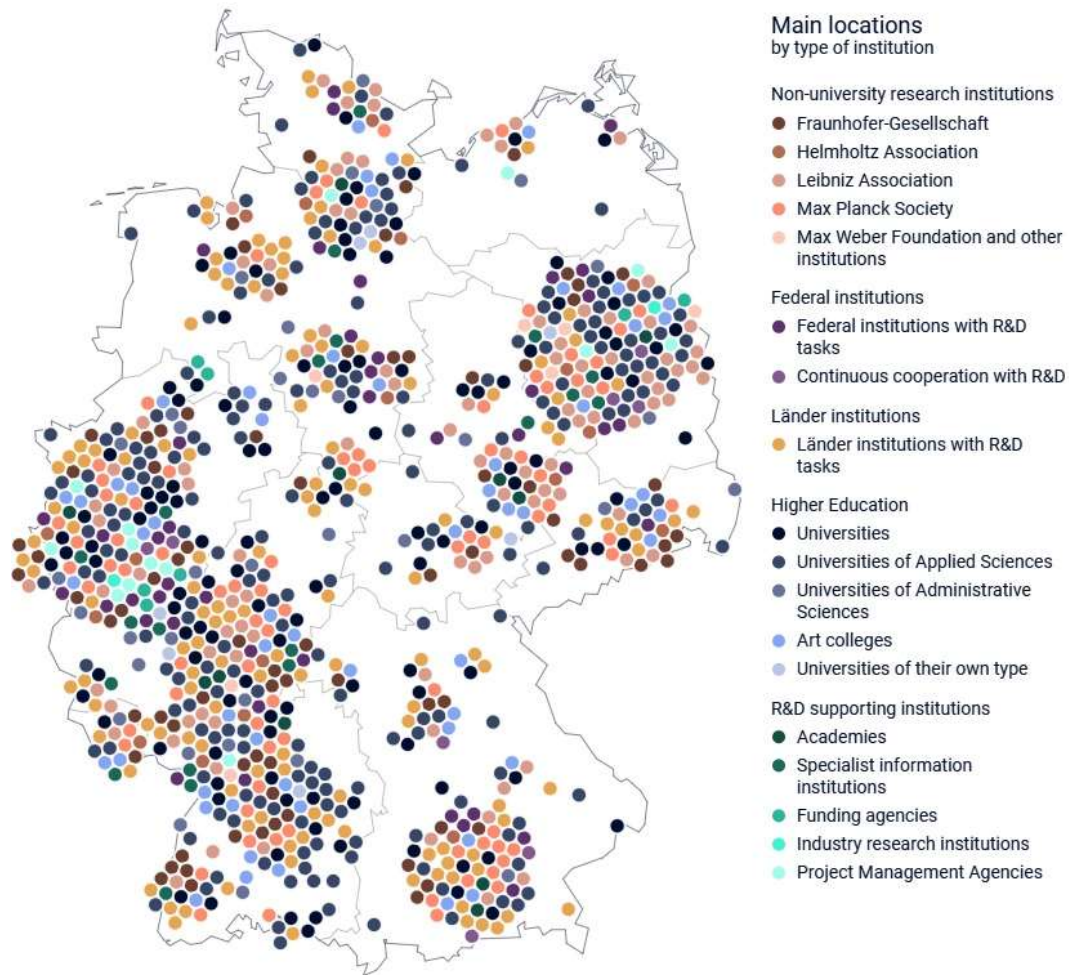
Main locations
by type of institution

Non-university research institutions
Fraunhofer-Gesellschaft
Helmholtz Association
Leibniz Association
Max Planck Society
Max Weber Foundation and other institutions

Federal institutions
Federal institutions with R&D tasks
Continuous cooperation with R&D

Länder institutions
Länder institutions with R&D tasks

Higher Education
Universities
Universities of Applied Sciences
Universities of Administrative Sciences
Art colleges
Universities of their own type

R&D supporting institutions
Academies
Specialist information institutions
Funding agencies
Industry research institutions
Project Management Agencies